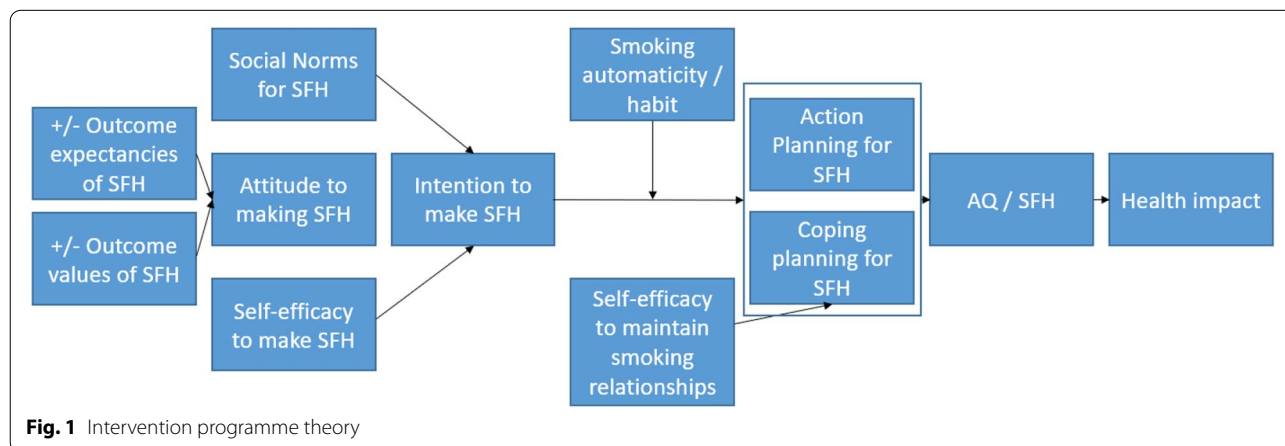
+/- Outcome expectancies of SFH

+/- Outcome values of SFH

Social Norms for SFH

Attitude to making SFH

Self-efficacy to make SFH

Intention to make SFH

Smoking automaticity / habit

Self-efficacy to maintain smoking relationships

Action Planning for SFH

Coping planning for SFH

AQ / SFH

Health impact

**Fig. 1** Intervention programme theory